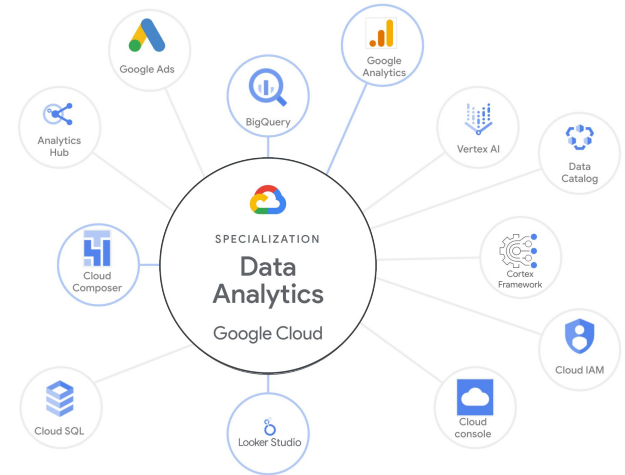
Google Ads

Google Analytics

BigQuery

Analytics Hub

Vertex AI

Data Catalog

SPECIALIZATION

Data Analytics

Google Cloud

Cloud Composer

Cortex Framework

Cloud IAM

Cloud SQL

Looker Studio

Cloud console